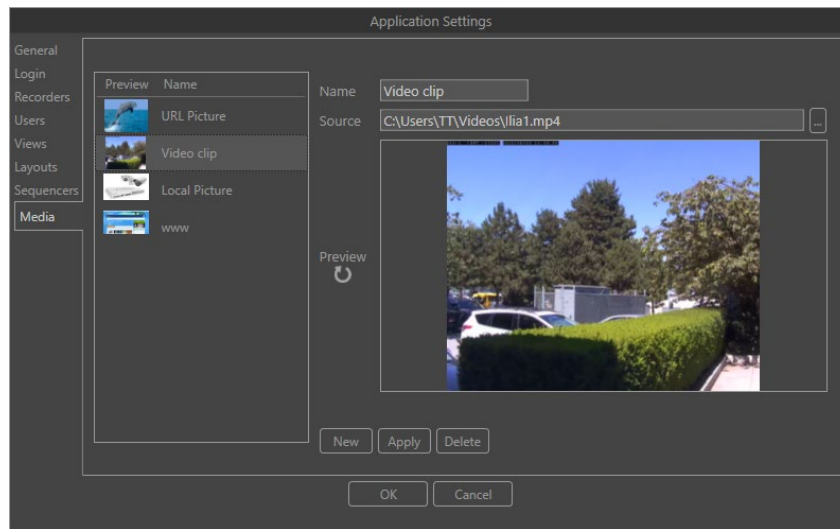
Application Settings

General
Login
Recorders
Users
Views
Layouts
Sequencers
Media

| Preview | Name |
|---|---|
| | URL Picture |
| | Video clip |
| | Local Picture |
| | www |

Name Video clip
Source C:\Users\TT\Videos\Ilia1.mp4 ...

Preview

New Apply Delete

OK Cancel